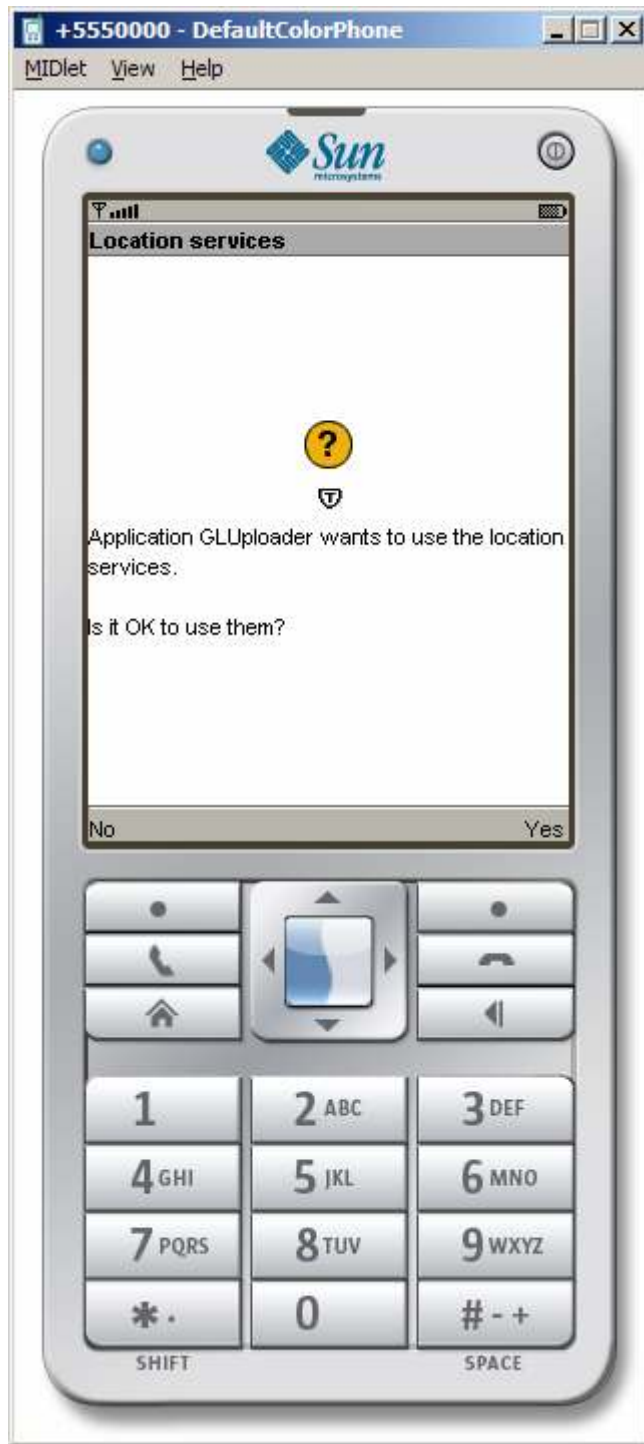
+5550000 - DefaultColorPhone

MIDlet View Help

Sun microsystems

Location services

?

Application GLUploader wants to use the location services.

Is it OK to use them?

No

Yes

1

2 ABC

3 DEF

4 GHI

5 JKL

6 MNO

7 PQRS

8 TUV

9 WXYZ

* .

0

# - +

SHIFT

SPACE